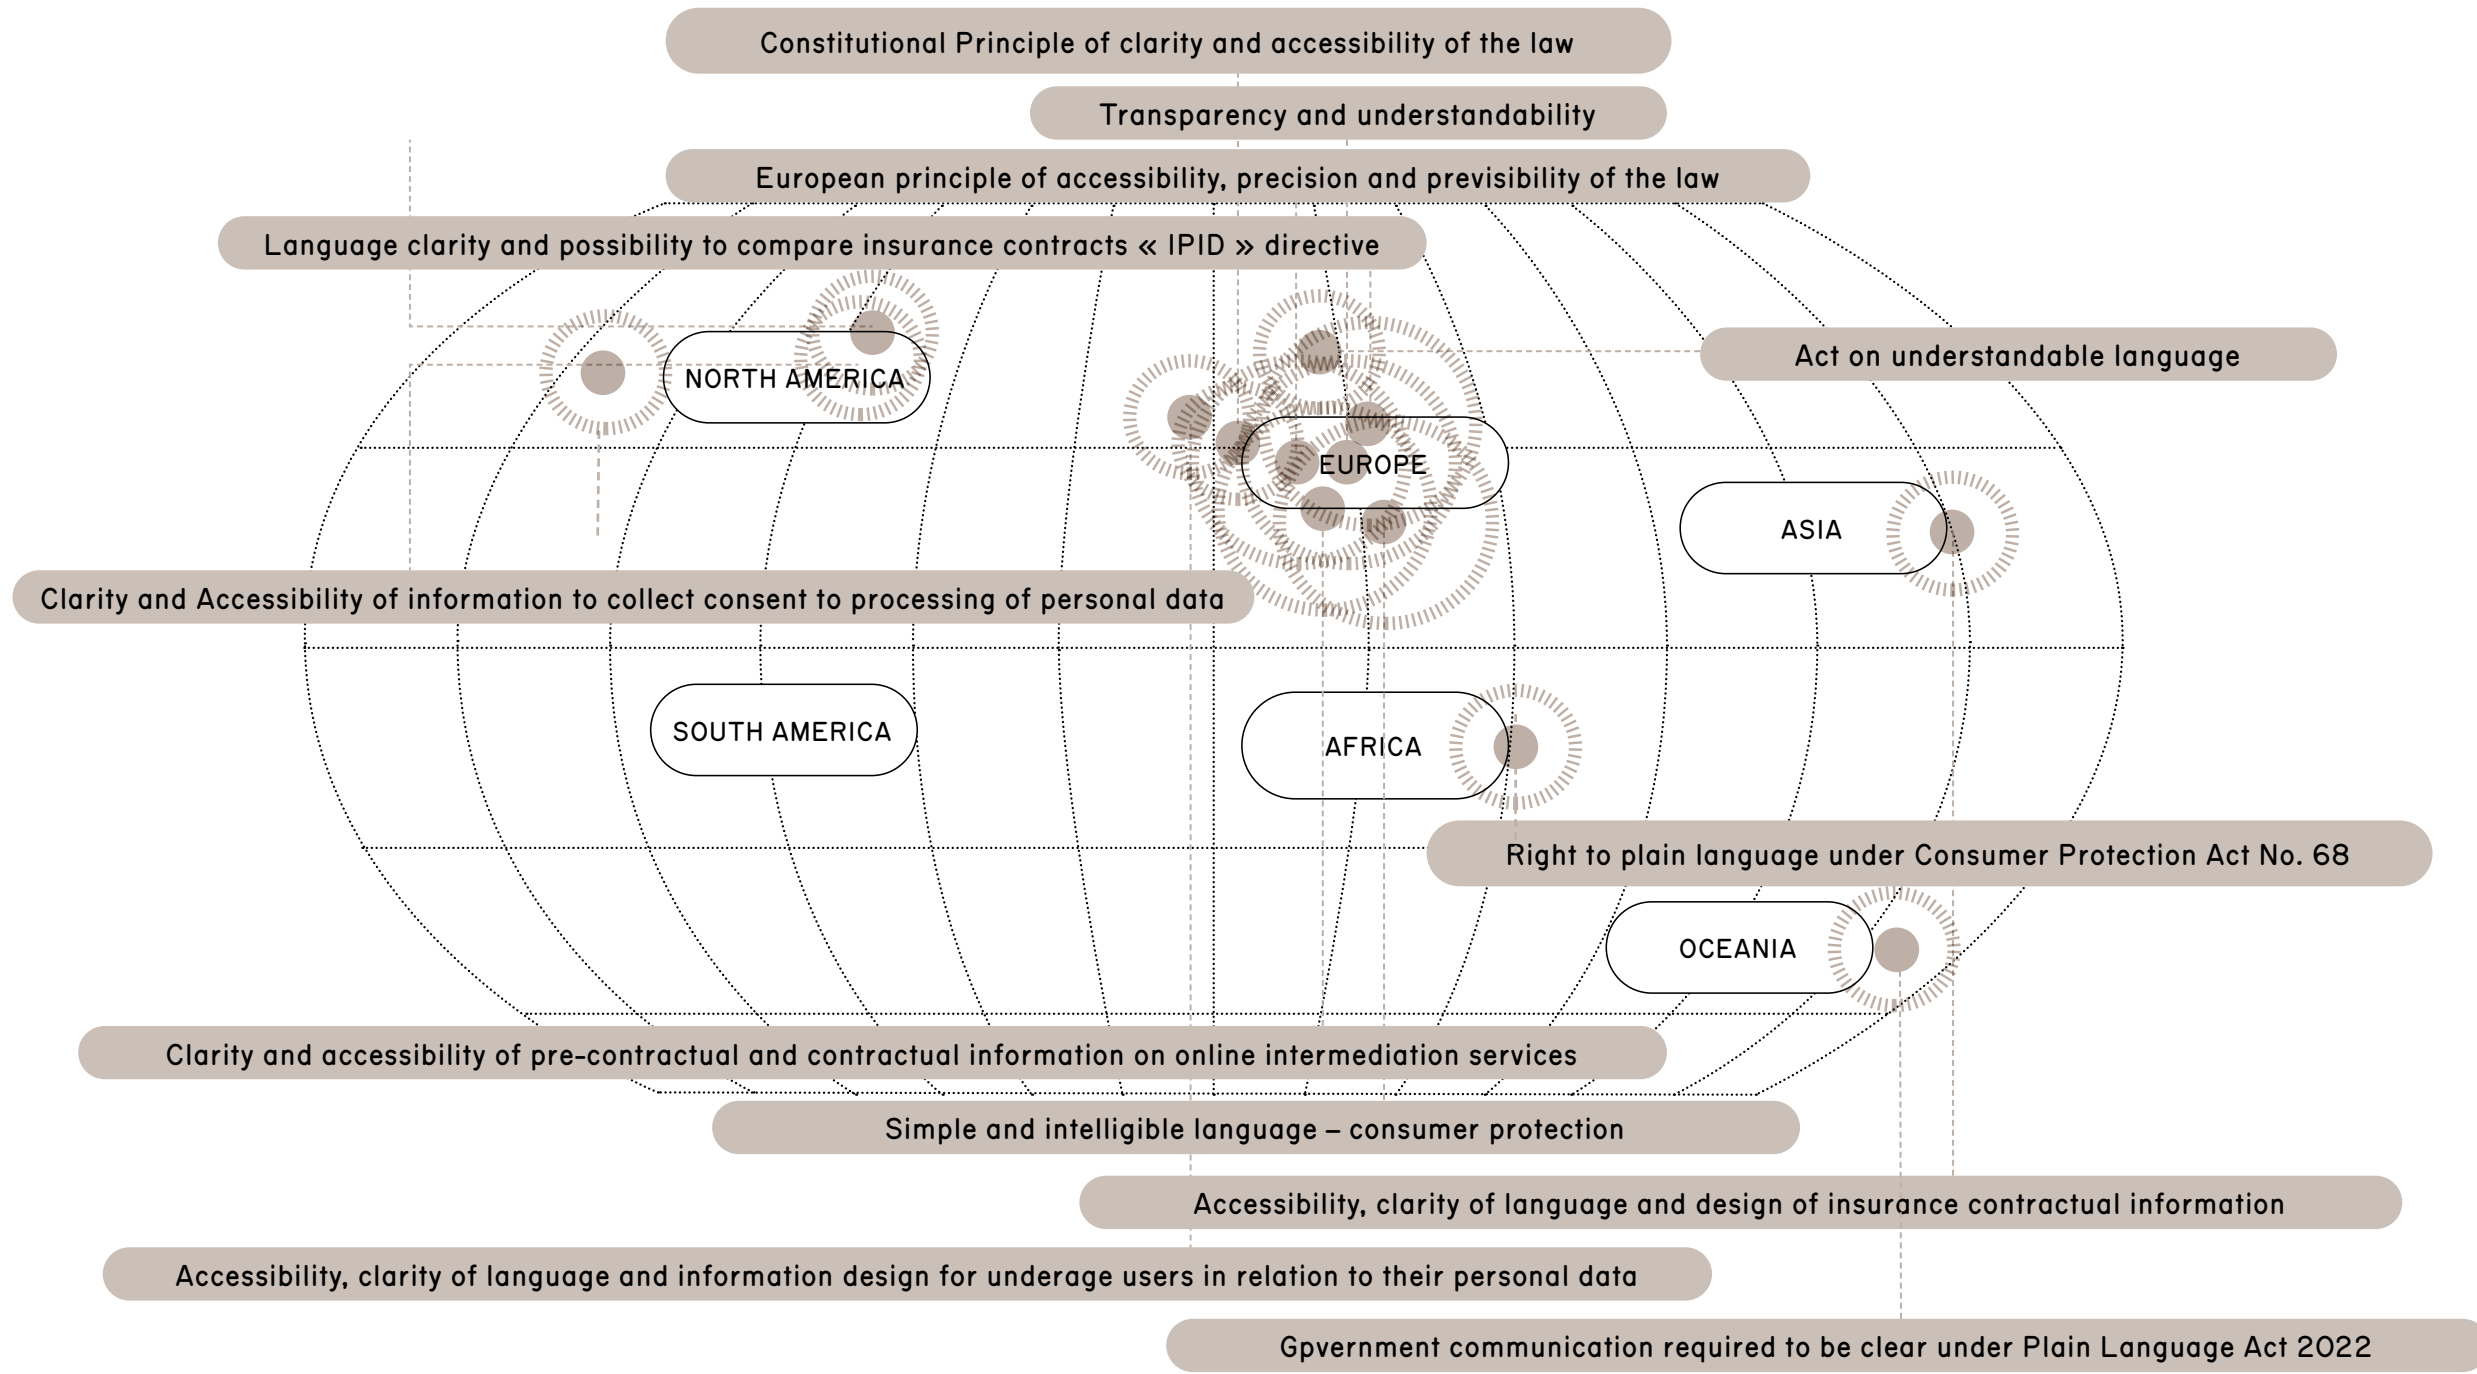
Constitutional Principle of clarity and accessibility of the law

Transparency and understandability

European principle of accessibility, precision and previsibility of the law

Language clarity and possibility to compare insurance contracts « IPID » directive

Act on understandable language

NORTH AMERICA

EUROPE

ASIA

Clarity and Accessibility of information to collect consent to processing of personal data

SOUTH AMERICA

AFRICA

Right to plain language under Consumer Protection Act No. 68

OCEANIA

Clarity and accessibility of pre-contractual and contractual information on online intermediation services

Simple and intelligible language – consumer protection

Accessibility, clarity of language and design of insurance contractual information

Accessibility, clarity of language and information design for underage users in relation to their personal data

Gpvernment communication required to be clear under Plain Language Act 2022